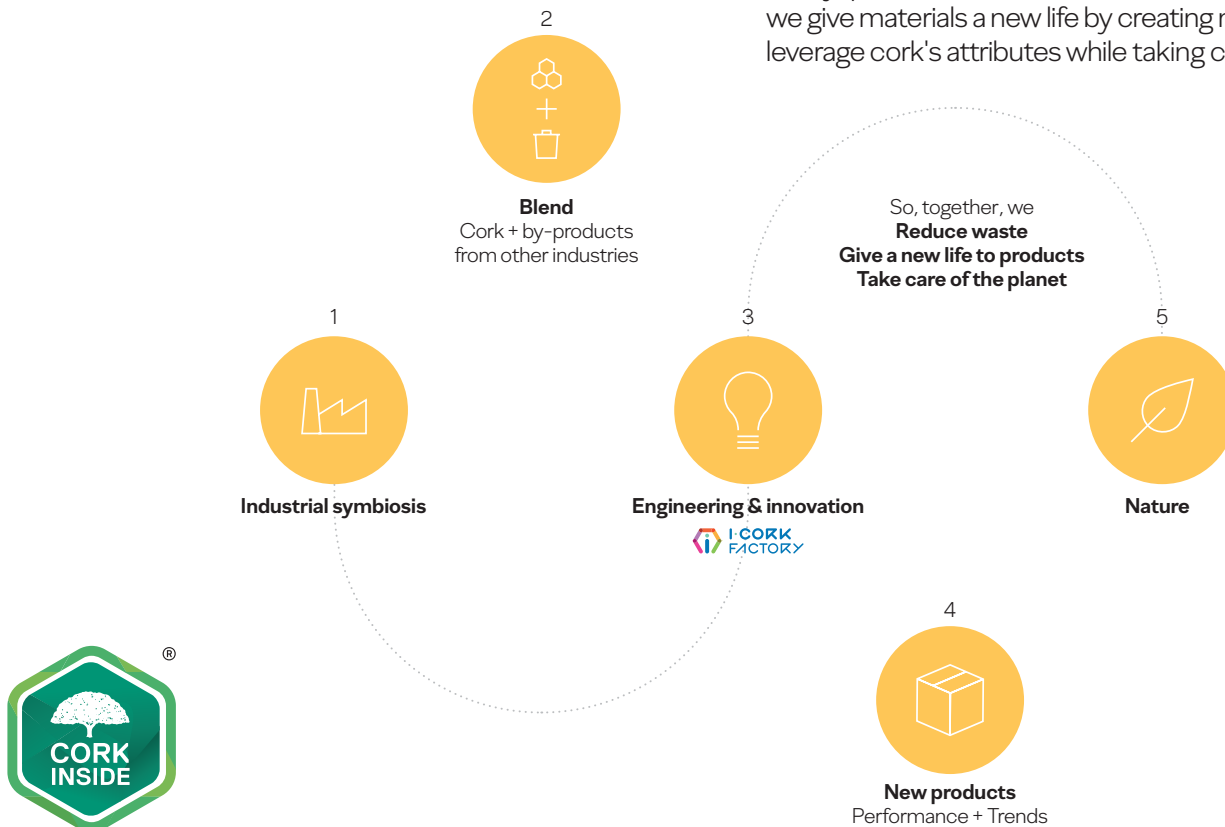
we give materials a new life by creating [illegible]
leverage cork's attributes while taking c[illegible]

2

**Blend**
Cork + by-products from other industries

So, together, we
**Reduce waste**
**Give a new life to products**
**Take care of the planet**

1

**Industrial symbiosis**

3

**Engineering & innovation**

I·CORK FACTORY

5

**Nature**

4

**New products**
Performance + Trends

®
CORK INSIDE